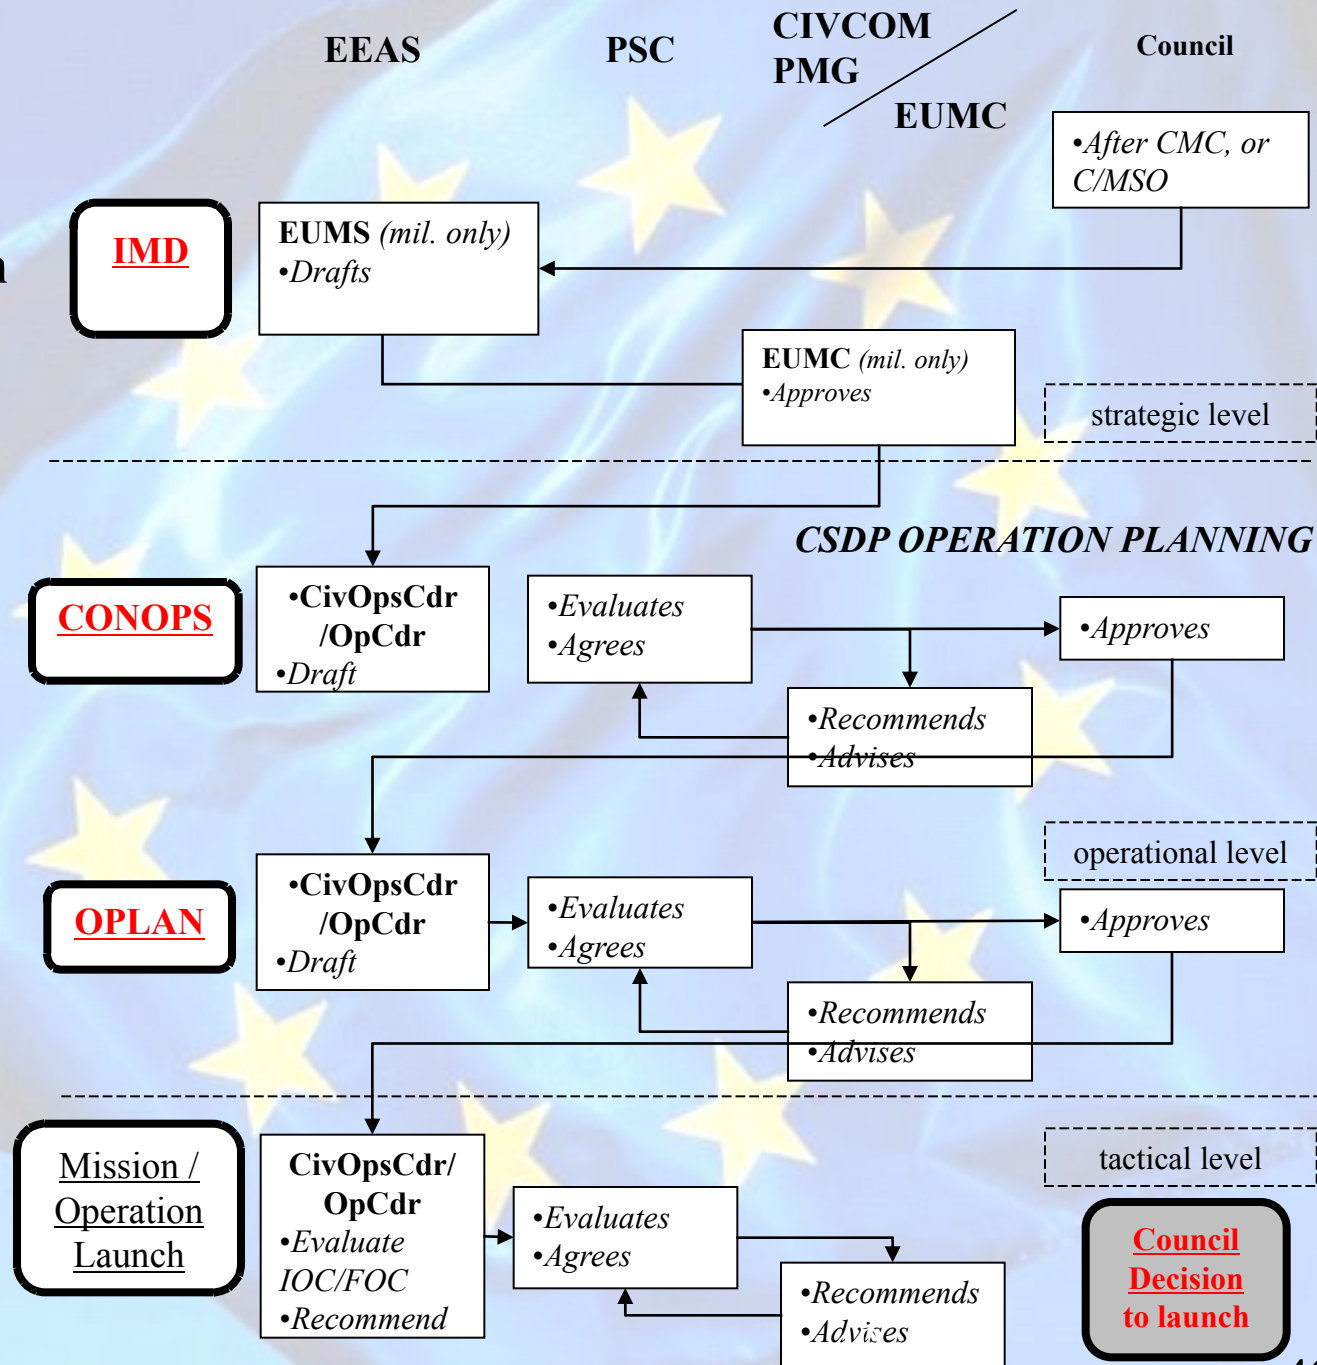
EEAS

PSC

CIVCOM
PMG

EUMC

Council

•After CMC, or C/MSO

IMD

EUMS (mil. only)
•Drafts

EUMC (mil. only)
•Approves

strategic level

CSDP OPERATION PLANNING

CONOPS

•CivOpsCdr /OpCdr
•Draft

•Evaluates
•Agrees

•Approves

•Recommends
•Advises

operational level

OPLAN

•CivOpsCdr /OpCdr
•Draft

•Evaluates
•Agrees

•Approves

•Recommends
•Advises

tactical level

Mission / Operation Launch

CivOpsCdr/ OpCdr
•Evaluate IOC/FOC
•Recommend

•Evaluates
•Agrees

•Recommends
•Advises

Council Decision to launch